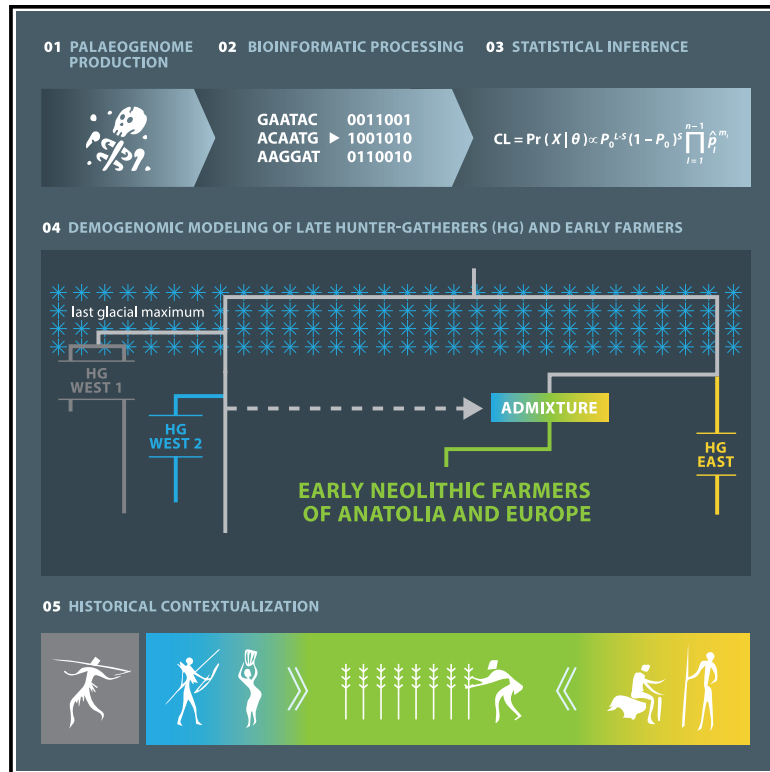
01 PALAEOGENOME PRODUCTION

02 BIOINFORMATIC PROCESSING

03 STATISTICAL INFERENCE

GAATAC 0011001
ACAATG ▶ 1001010
AAGGAT 0110010

$CL = Pr(X|\theta) \propto P_0^{L-S}(1-P_0)^S \prod_{i=1}^{n-1} \hat{P}_i^{m_i}$

04 DEMOGENOMIC MODELING OF LATE HUNTER-GATHERERS (HG) AND EARLY FARMERS

last glacial maximum

HG WEST 1

HG WEST 2

ADMIXTURE

HG EAST

EARLY NEOLITHIC FARMERS OF ANATOLIA AND EUROPE

05 HISTORICAL CONTEXTUALIZATION